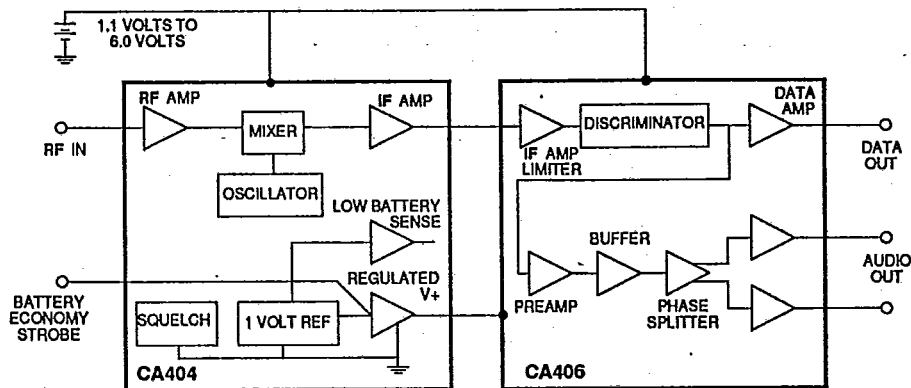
1.1 VOLTS TO 6.0 VOLTS

RF AMP

MIXER

IF AMP

RF IN

OSCILLATOR

LOW BATTERY SENSE

REGULATED V+

BATTERY ECONOMY STROBE

SQUELCH

1 VOLT REF

CA404

IF AMP LIMITER

DISCRIMINATOR

DATA AMP

DATA OUT

BUFFER

PREAMP

PHASE SPLITTER

AUDIO OUT

CA406